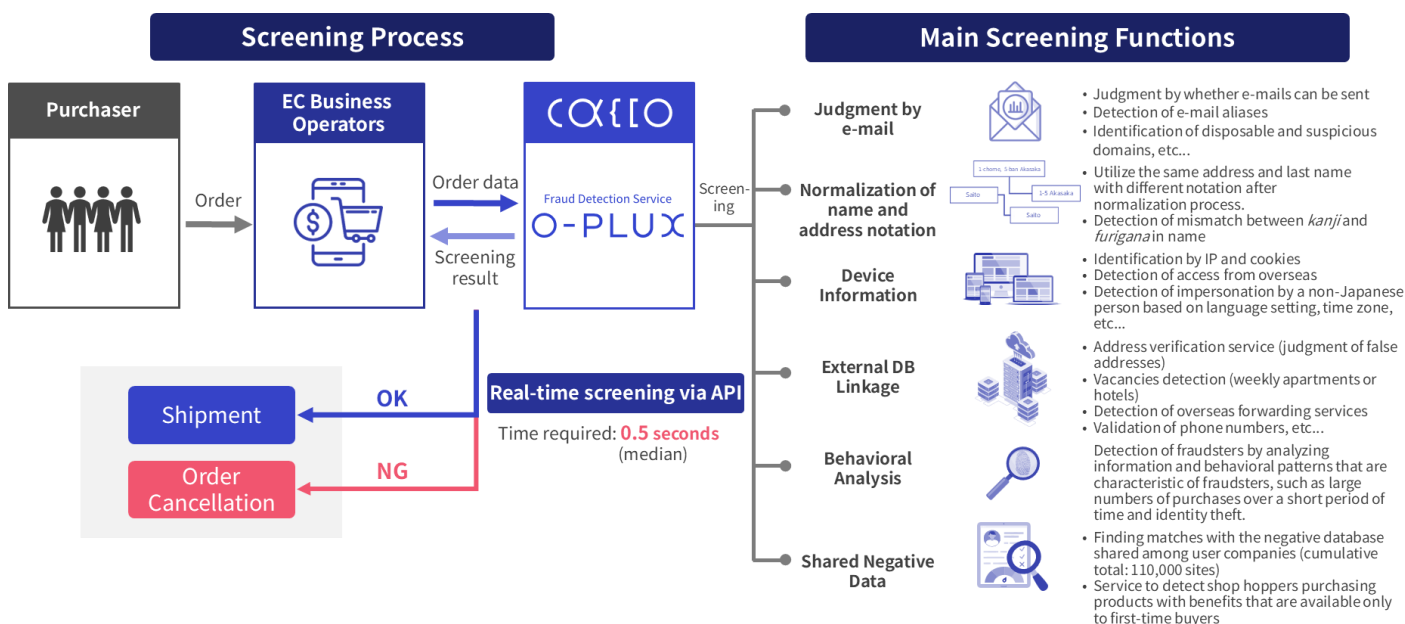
Screening Process

Main Screening Functions

Purchaser

Order

EC Business Operators

Order data

Screening result

caulis

Fraud Detection Service

O-PLUX

Screening

Judgment by e-mail

• Judgment by whether e-mails can be sent
• Detection of e-mail aliases
• Identification of disposable and suspicious domains, etc...

Normalization of name and address notation

1 chome, 5 ban Akasaka
1-5 Akasaka
Saito
Saito

• Utilize the same address and last name with different notation after normalization process.
• Detection of mismatch between *kanji* and *furigana* in name

Device Information

• Identification by IP and cookies
• Detection of access from overseas
• Detection of impersonation by a non-Japanese person based on language setting, time zone, etc...

External DB Linkage

• Address verification service (judgment of false addresses)
• Vacancies detection (weekly apartments or hotels)
• Detection of overseas forwarding services
• Validation of phone numbers, etc...

Behavioral Analysis

Detection of fraudsters by analyzing information and behavioral patterns that are characteristic of fraudsters, such as large numbers of purchases over a short period of time and identity theft.

Shared Negative Data

• Finding matches with the negative database shared among user companies (cumulative total: 110,000 sites)
• Service to detect shop hoppers purchasing products with benefits that are available only to first-time buyers

Shipment

OK

Order Cancellation

NG

Real-time screening via API

Time required: 0.5 seconds (median)